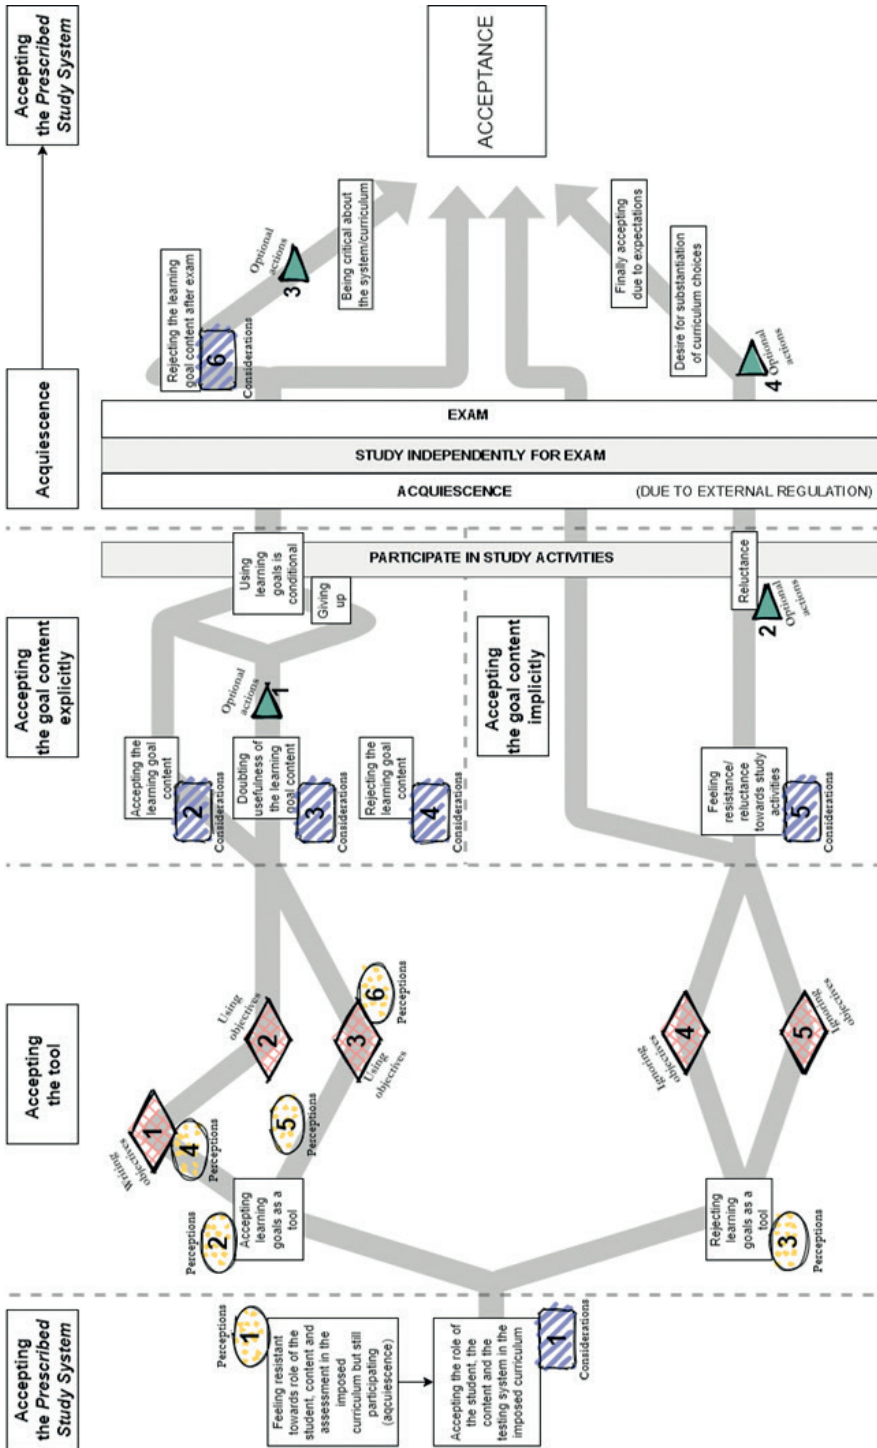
Accepting the *Prescribed* Study System

Accepting the tool

Accepting the goal content explicitly

Accepting the goal content implicitly

Acquiescence

Accepting the *Prescribed* Study System

ACCEPTANCE

Perceptions 1

Feeling resistant towards role of the student, content and assessment in the imposed curriculum but still participating (acquiescence)

Accepting the role of the student, the content and the testing system in the imposed curriculum

1 Considerations

Perceptions 2

Accepting learning goals as a tool

1 Writing objectives

4 Perceptions

5 Perceptions

2 Using objectives

3 Using objectives

6 Perceptions

Rejecting learning goals as a tool

3 Perceptions

4 Ignoring objectives

5 Ignoring objectives

Accepting the learning goal content

2 Considerations

Doubting usefulness of the learning goal content

3 Considerations

Rejecting the learning goal content

4 Considerations

Optional actions 1

Using learning goals is conditional

Giving up

Feeling resistance/ reluctance towards study activities

5 Considerations

Reluctance

Optional actions 2

PARTICIPATE IN STUDY ACTIVITIES

ACQUIESCENCE (DUE TO EXTERNAL REGULATION)

STUDY INDEPENDENTLY FOR EXAM

EXAM

Rejecting the learning goal content after exam

6 Considerations

Optional actions 3

Being critical about the system/curriculum

Optional actions 4

Desire for substantiation of curriculum choices

Finally accepting due to expectations